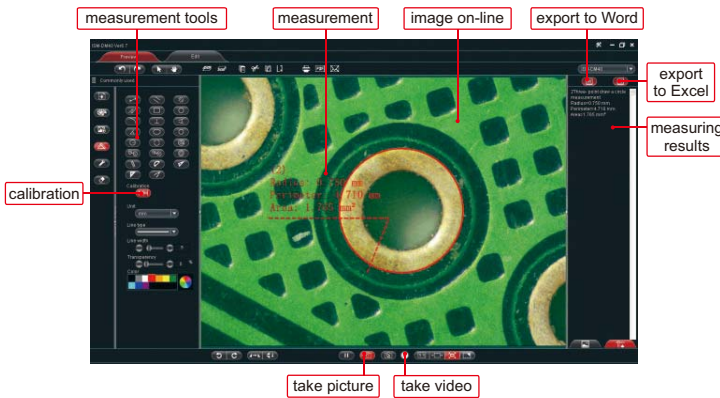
measurement tools

measurement

image on-line

export to Word

export to Excel

measuring results

calibration

take picture

take video

Preview

Edit

Calibration

Unit

Line type

Line width

Transparency

Color

Radius= 0.750 mm
Perimeter = 4.710 mm
Area= 1.765 mm²